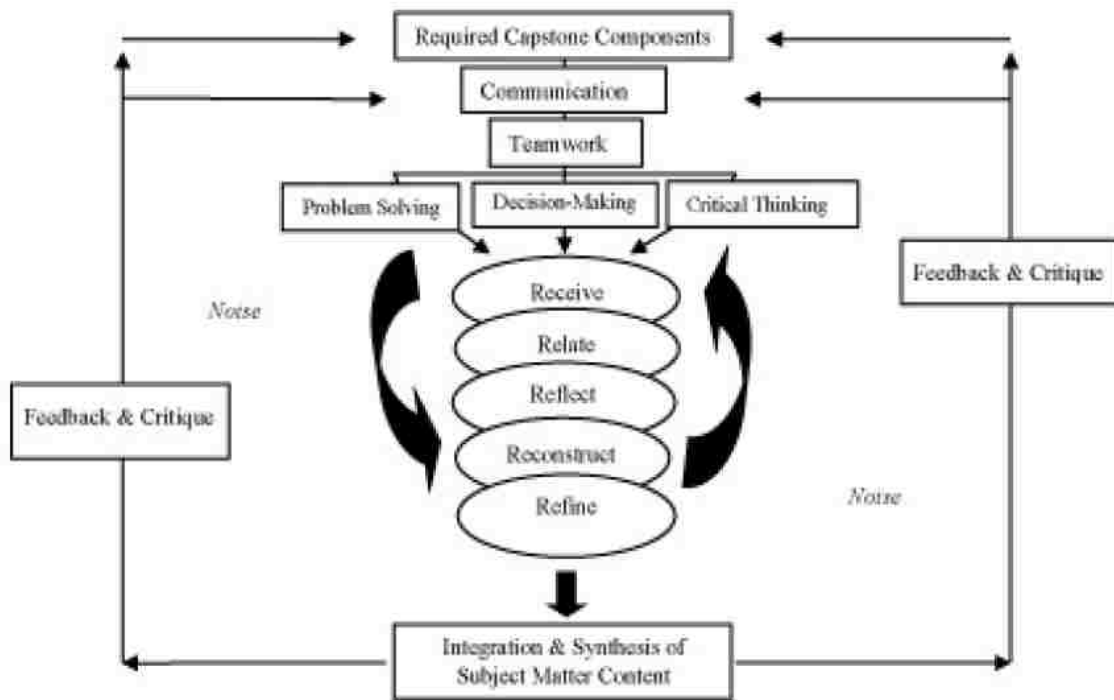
Required Capstone Components

Communication

Teamwork

Problem Solving

Decision-Making

Critical Thinking

Noise

Feedback & Critique

Receive

Relate

Reflect

Reconstruct

Refine

Feedback & Critique

Noise

Integration & Synthesis of Subject Matter Content